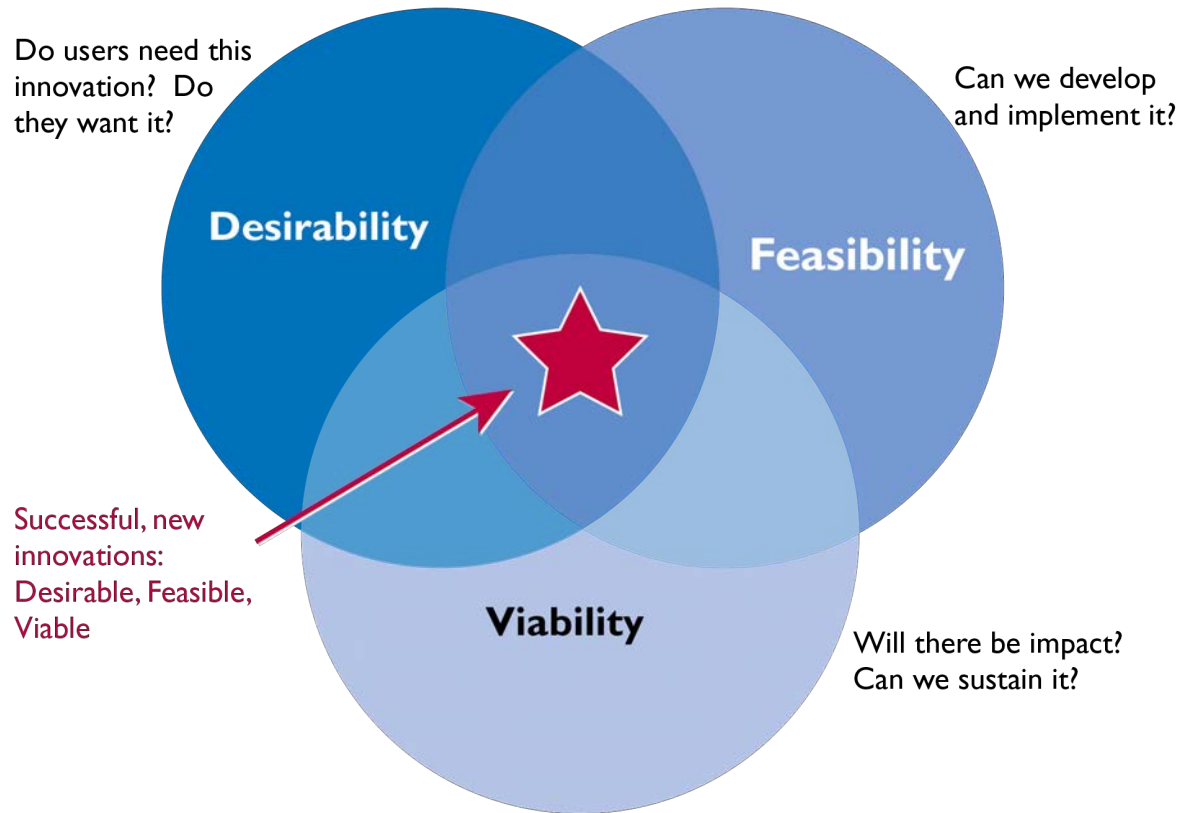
Do users need this innovation? Do they want it?

Can we develop and implement it?

Desirability

Feasibility

Successful, new innovations: Desirable, Feasible, Viable

Viability

Will there be impact? Can we sustain it?